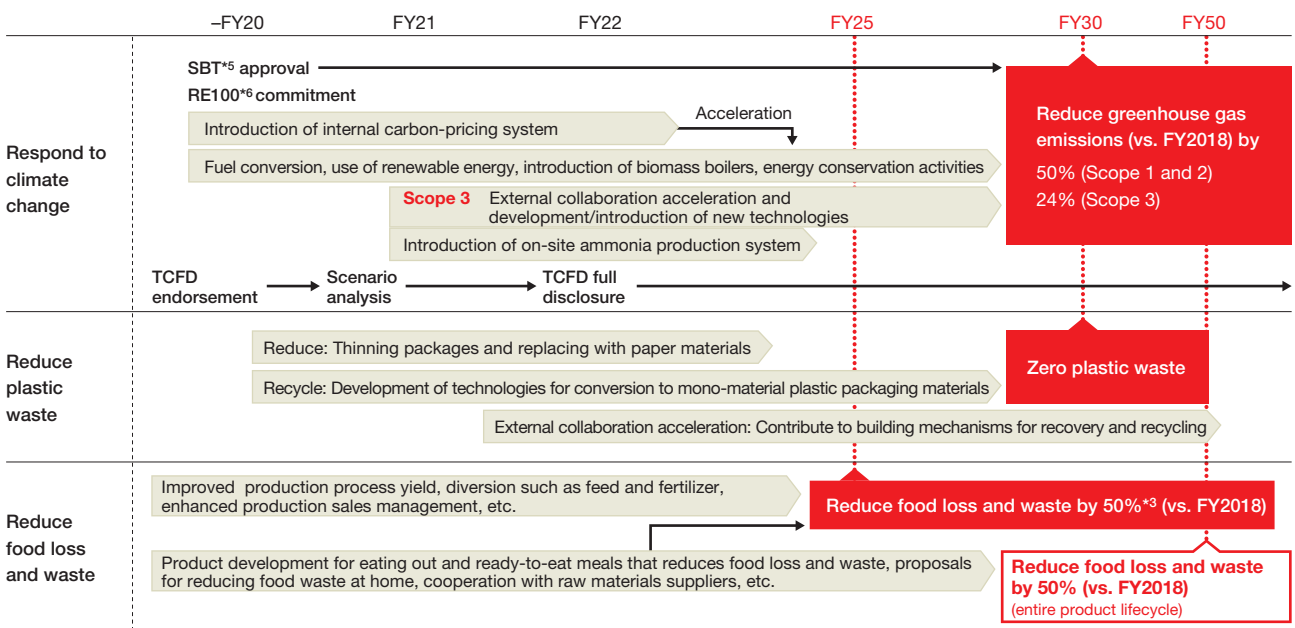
–FY20 FY21 FY22 FY25 FY30 FY50

Respond to climate change

SBT*5 approval

RE100*6 commitment

Introduction of internal carbon-pricing system

Acceleration

Fuel conversion, use of renewable energy, introduction of biomass boilers, energy conservation activities

Scope 3 External collaboration acceleration and development/introduction of new technologies

Introduction of on-site ammonia production system

TCFD endorsement

Scenario analysis

TCFD full disclosure

Reduce greenhouse gas emissions (vs. FY2018) by
50% (Scope 1 and 2)
24% (Scope 3)

Reduce plastic waste

Reduce: Thinning packages and replacing with paper materials

Recycle: Development of technologies for conversion to mono-material plastic packaging materials

External collaboration acceleration: Contribute to building mechanisms for recovery and recycling

Zero plastic waste

Reduce food loss and waste

Improved production process yield, diversion such as feed and fertilizer, enhanced production sales management, etc.

Reduce food loss and waste by 50%*3 (vs. FY2018)

Product development for eating out and ready-to-eat meals that reduces food loss and waste, proposals for reducing food waste at home, cooperation with raw materials suppliers, etc.

Reduce food loss and waste by 50% (vs. FY2018)
(entire product lifecycle)